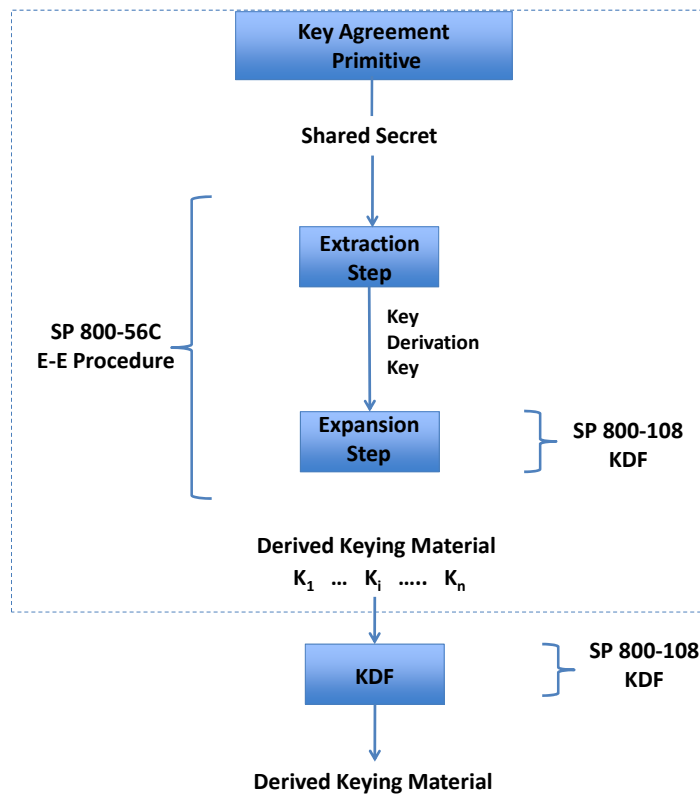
Key Agreement Primitive

Shared Secret

Extraction Step

Key Derivation Key

SP 800-56C E-E Procedure

Expansion Step

SP 800-108 KDF

Derived Keying Material

$K_1$ … $K_i$ ….. $K_n$

KDF

SP 800-108 KDF

Derived Keying Material